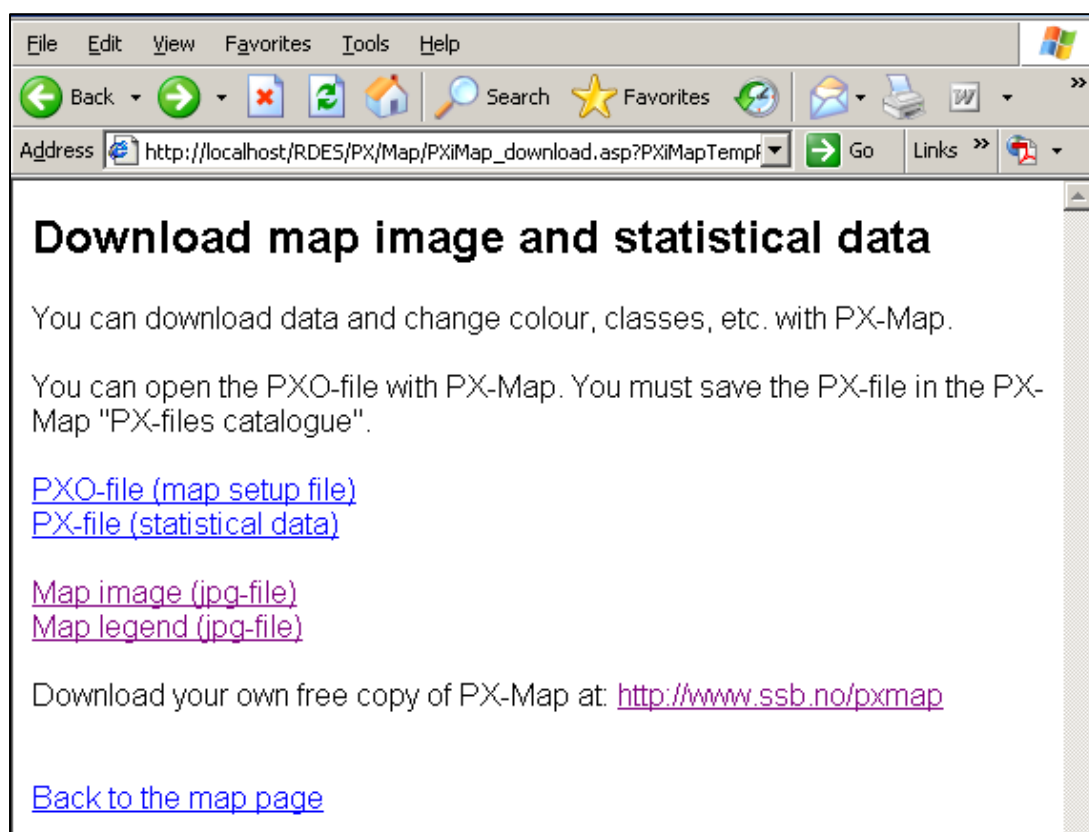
File Edit View Favorites Tools Help

Back Search Favorites

Address http://localhost/RDES/PX/Map/PXiMap_download.asp?PXiMapTempF Go Links »

Download map image and statistical data

You can download data and change colour, classes, etc. with PX-Map.

You can open the PXO-file with PX-Map. You must save the PX-file in the PX-Map "PX-files catalogue".

PXO-file (map setup file)
PX-file (statistical data)

Map image (jpg-file)
Map legend (jpg-file)

Download your own free copy of PX-Map at: http://www.ssb.no/pxmap

Back to the map page